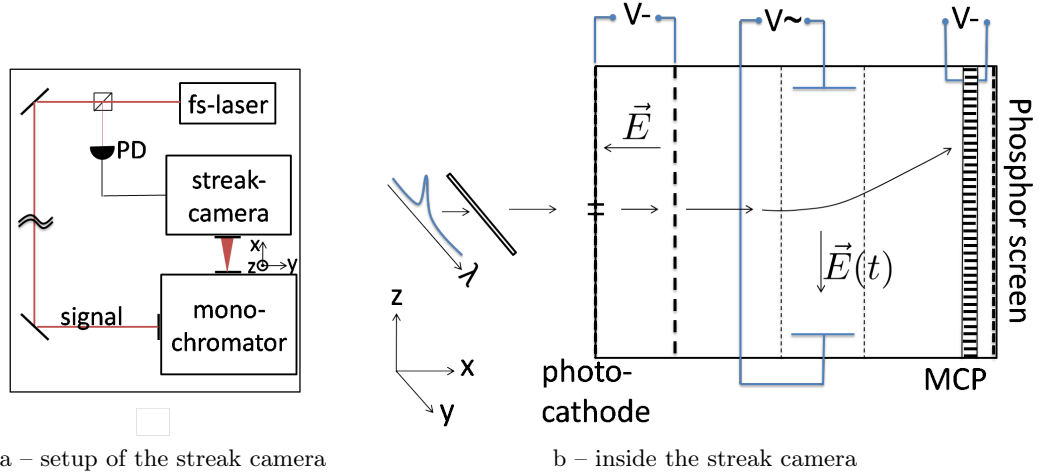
fs-laser

PD

streak-camera

x
z
y

signal

mono-chromator

a – setup of the streak camera

V-

V~

V-

$\vec{E}$

Phosphor screen

$\lambda$

$\vec{E}(t)$

z

x

y

photo-cathode

MCP

b – inside the streak camera